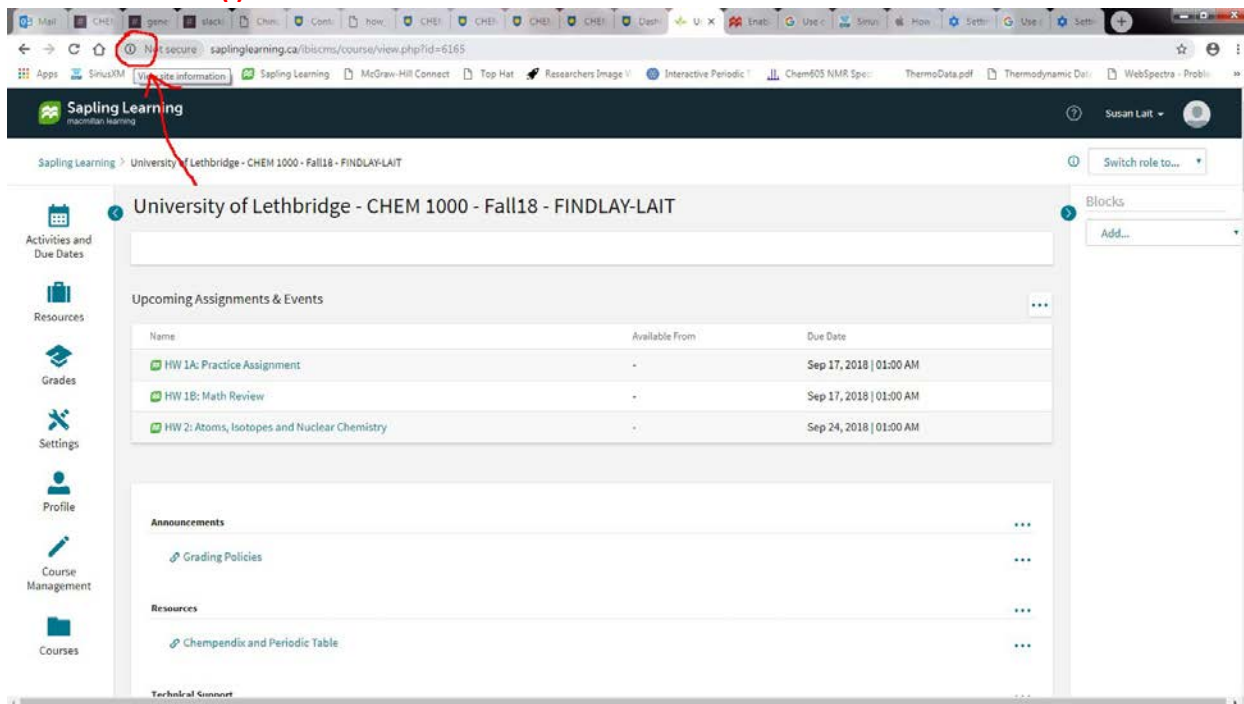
Mail CHE gene slack Chm Cont how CHE CHE CHE CHE Dash U x Enab Use Sirius How Settin Use Settin

Not secure saplinglearning.ca/ibiscms/course/view.php?id=6165

Apps SiriusXM View site information Sapling Learning McGraw-Hill Connect Top Hat Researchers Image Interactive Periodic Chem605 NMR Spec ThermoData.pdf Thermodynamic Dat WebSpectra - Proble

Sapling Learning
macmillan learning

Susan Lait

Sapling Learning > University of Lethbridge - CHEM 1000 - Fall18 - FINDLAY-LAIT

Switch role to...

Activities and Due Dates

Resources

Grades

Settings

Profile

Course Management

Courses

University of Lethbridge - CHEM 1000 - Fall18 - FINDLAY-LAIT

Upcoming Assignments & Events

| Name | Available From | Due Date |
|---|---|---|
| HW 1A: Practice Assignment | - | Sep 17, 2018 \| 01:00 AM |
| HW 1B: Math Review | - | Sep 17, 2018 \| 01:00 AM |
| HW 2: Atoms, Isotopes and Nuclear Chemistry | - | Sep 24, 2018 \| 01:00 AM |

Announcements

Grading Policies

Resources

Chempendix and Periodic Table

Technical Support

Blocks

Add...